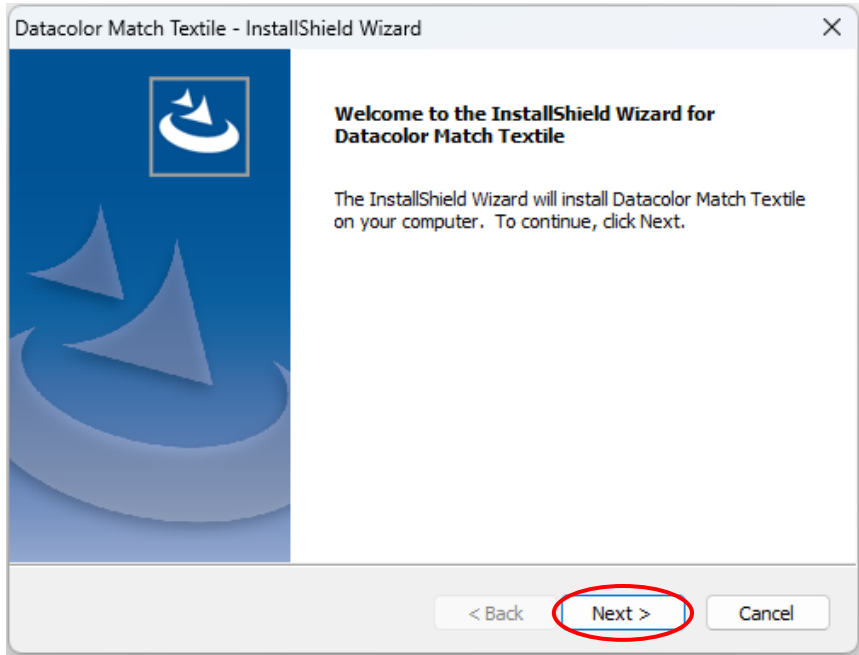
Datacolor Match Textile - InstallShield Wizard

Welcome to the InstallShield Wizard for Datacolor Match Textile

The InstallShield Wizard will install Datacolor Match Textile on your computer. To continue, click Next.

< Back
Next >
Cancel